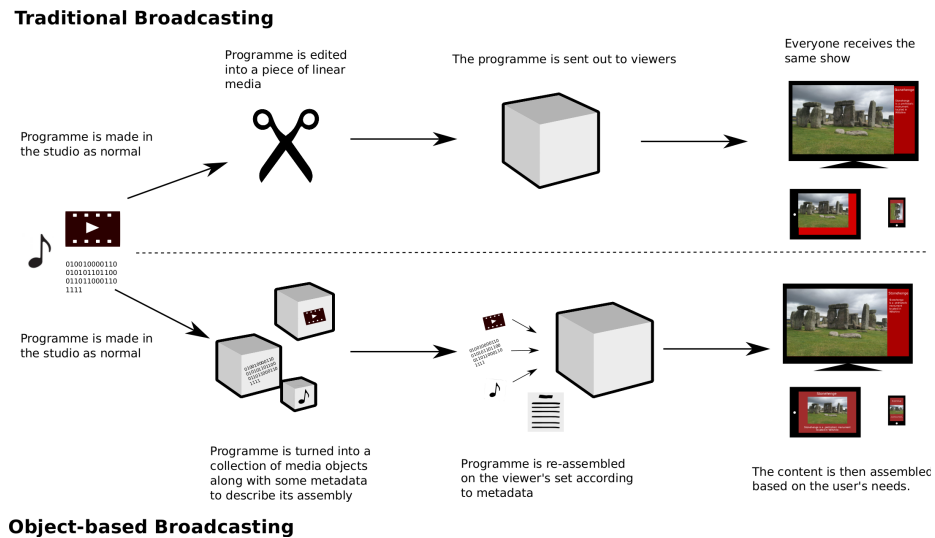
Traditional Broadcasting

Programme is edited into a piece of linear media

The programme is sent out to viewers

Everyone receives the same show

Programme is made in the studio as normal

010010000110
010101101100
011011000110
1111

Programme is made in the studio as normal

Programme is turned into a collection of media objects along with some metadata to describe its assembly

Programme is re-assembled on the viewer's set according to metadata

The content is then assembled based on the user's needs.

Object-based Broadcasting